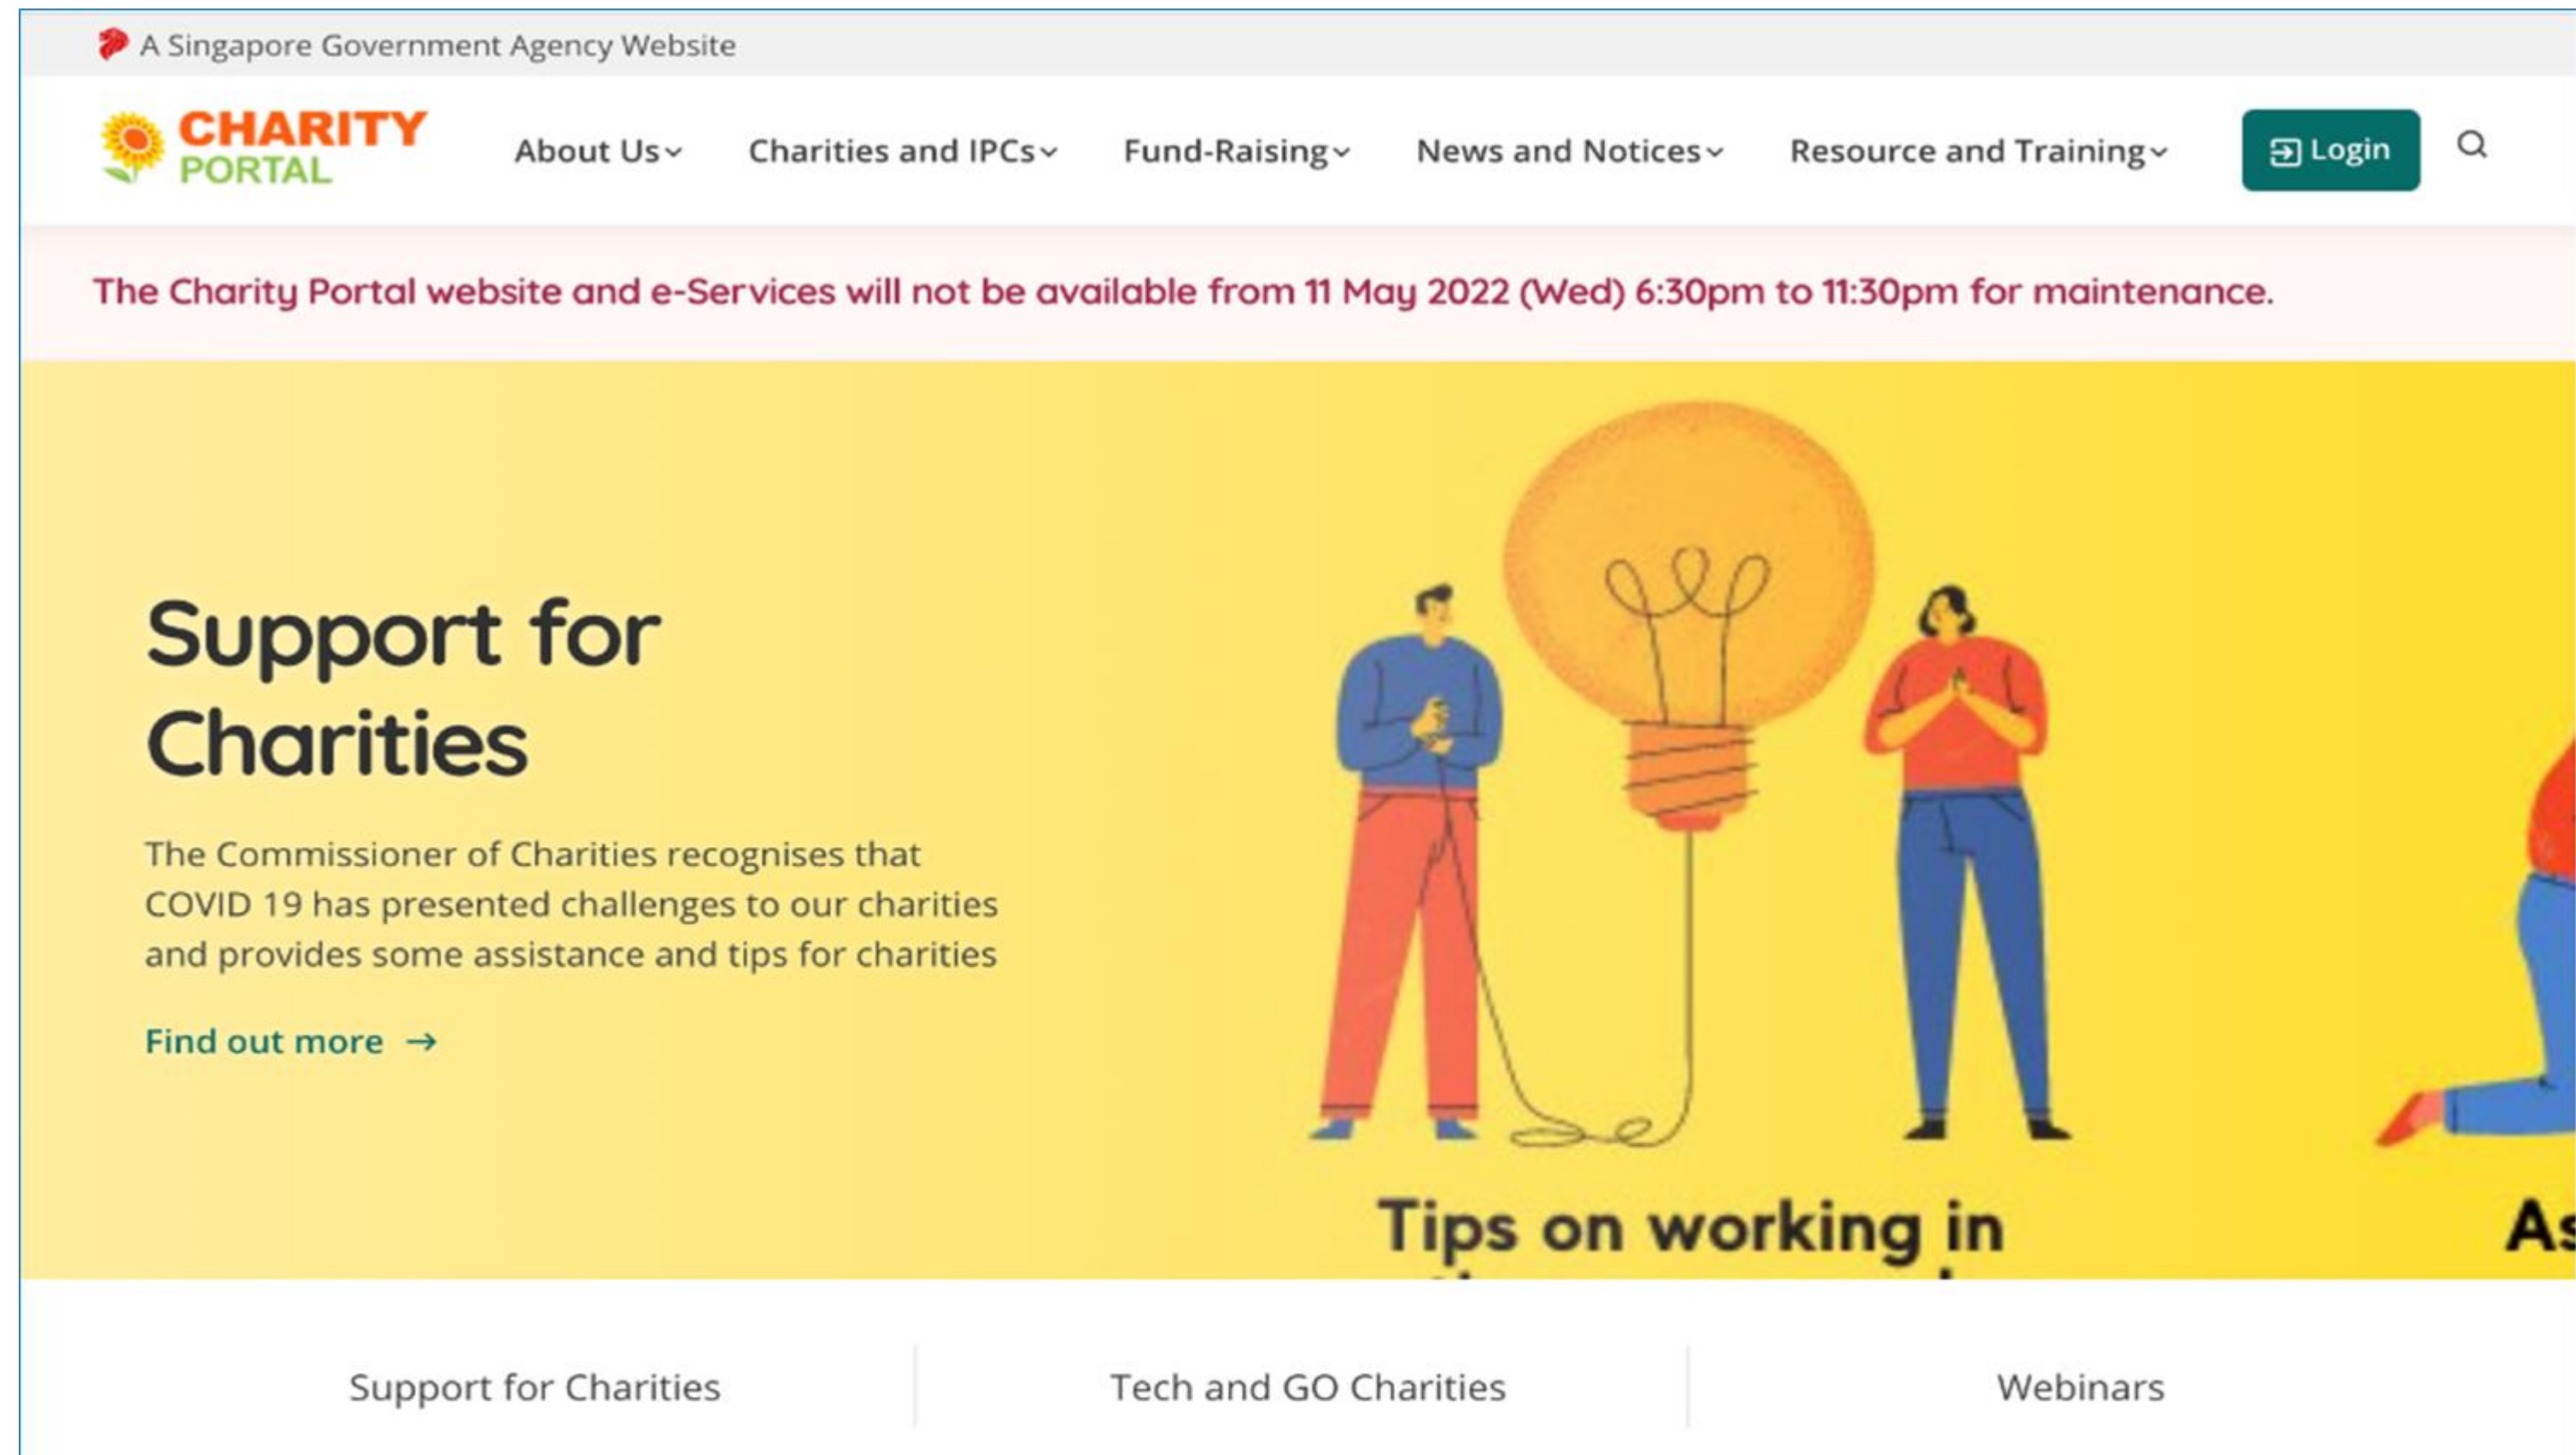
A Singapore Government Agency Website

CHARITY PORTAL

About Us Charities and IPCs Fund-Raising News and Notices Resource and Training Login

The Charity Portal website and e-Services will not be available from 11 May 2022 (Wed) 6:30pm to 11:30pm for maintenance.

Support for Charities

The Commissioner of Charities recognises that COVID 19 has presented challenges to our charities and provides some assistance and tips for charities

Find out more →

Tips on working in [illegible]

As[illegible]

Support for Charities

Tech and GO Charities

Webinars